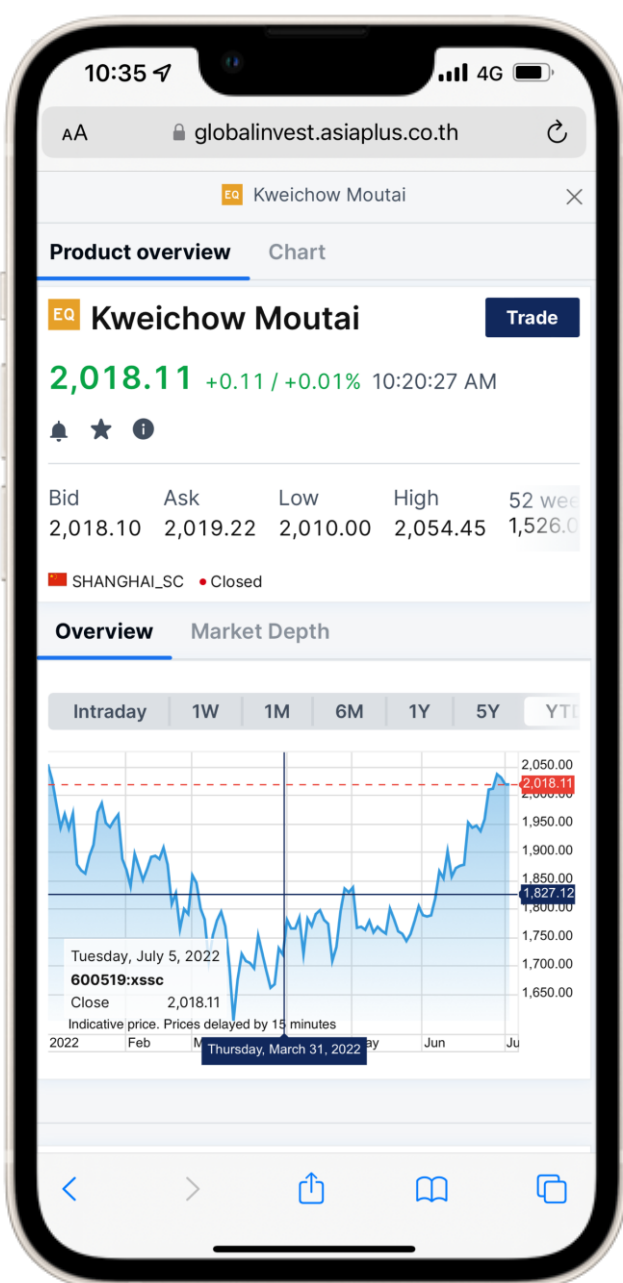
10:35 4G

AA globalinvest.asiaplus.co.th

EQ Kweichow Moutai

Product overview Chart

EQ Kweichow Moutai

Trade

2,018.11 +0.11 / +0.01% 10:20:27 AM

| Bid | Ask | Low | High | 52 wee |
|---|---|---|---|---|
| 2,018.10 | 2,019.22 | 2,010.00 | 2,054.45 | 1,526.0 |

SHANGHAI_SC • Closed

Overview Market Depth

Intraday 1W 1M 6M 1Y 5Y YTD

2,050.00
2,018.11
2,000.00
1,950.00
1,900.00
1,850.00
1,827.12
1,800.00
1,750.00
1,700.00
1,650.00

Tuesday, July 5, 2022
600519:xssc
Close 2,018.11
Indicative price. Prices delayed by 15 minutes

2022 Feb M Thursday, March 31, 2022 ay Jun Ju